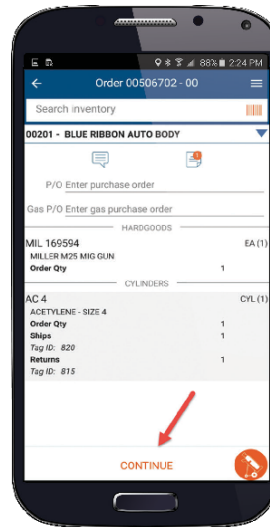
88% 2:24 PM

Order 00506702 - 00

Search inventory

00201 - BLUE RIBBON AUTO BODY

1

P/O Enter purchase order

Gas P/O Enter gas purchase order

HARDGOODS

MIL 169594 EA (1)
MILLER M25 MIG GUN
Order Qty 1

CYLINDERS

AC 4 CYL (1)
ACETYLENE - SIZE 4
Order Qty 1
Ships 1
Tag ID: 820
Returns 1
Tag ID: 815

CONTINUE